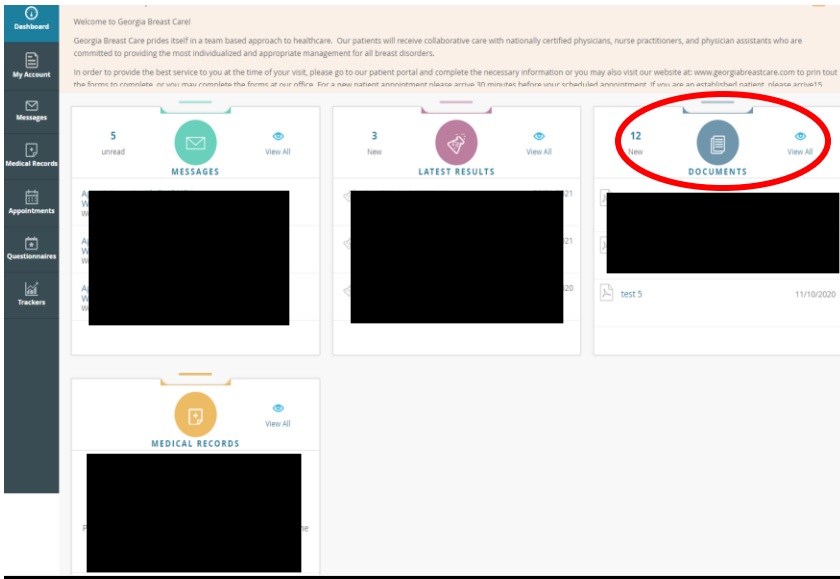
Dashboard
My Account
Messages
Medical Records
Appointments
Questionnaires
Trackers

Welcome to Georgia Breast Care!

Georgia Breast Care prides itself in a team based approach to healthcare. Our patients will receive collaborative care with nationally certified physicians, nurse practitioners, and physician assistants who are committed to providing the most individualized and appropriate management for all breast disorders.

In order to provide the best service to you at the time of your visit, please go to our patient portal and complete the necessary information or you may also visit our website at: www.georgiabreastcare.com to print tout the forms to complete, or you may complete the forms at our office. For a new patient appointment please arrive 30 minutes before your scheduled appointment. If you are an established patient, please arrive15

5
unread
MESSAGES
View All

3
New
LATEST RESULTS
View All

12
New
DOCUMENTS
View All

test 5
11/10/2020

MEDICAL RECORDS
View All